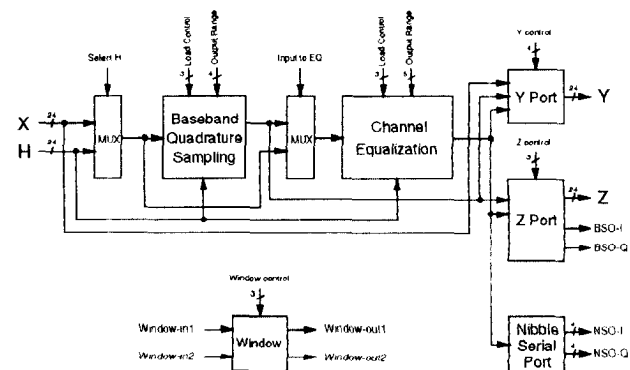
Load Control
Output Range
3
4
Select H
Input to EQ
Load Control
Output Range
3
5
Y control
4
X
24
H
24
MUX
Baseband Quadrature Sampling
MUX
Channel Equalization
Y Port
24
Y
Z control
3
Z Port
24
Z
BSO-I
BSO-Q
Window control
3
Window-in1
Window-in2
Window
Window-out1
Window-out2
Nibble Serial Port
4
NSO-I
4
NSO-Q